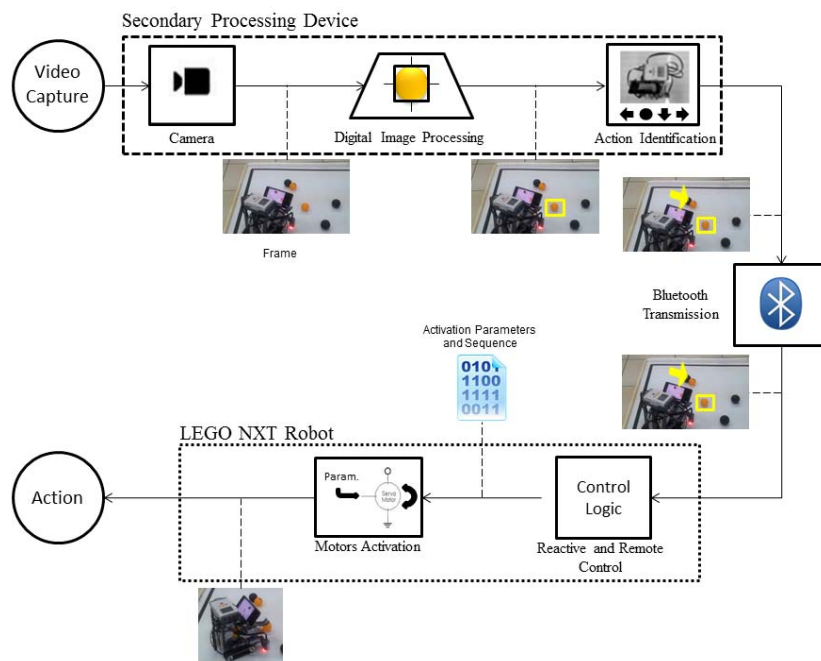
Secondary Processing Device

Video Capture

Camera

Digital Image Processing

Action Identification

Frame

Bluetooth Transmission

Activation Parameters and Sequence

0101
1100
1111
0011

LEGO NXT Robot

Action

Param.

Servo Motor

Motors Activation

Control Logic

Reactive and Remote Control